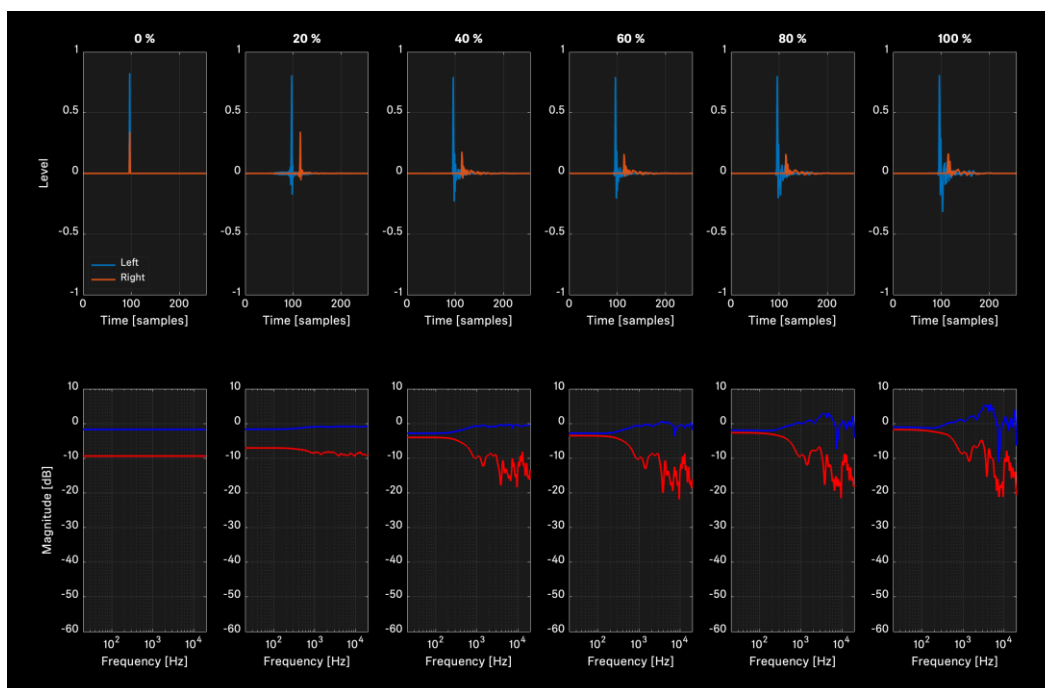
0 %

1
0.5
0
-0.5
-1
Level
Left
Right
0 100 200
Time [samples]

20 %

1
0.5
0
-0.5
-1
0 100 200
Time [samples]

40 %

1
0.5
0
-0.5
-1
0 100 200
Time [samples]

60 %

1
0.5
0
-0.5
-1
0 100 200
Time [samples]

80 %

1
0.5
0
-0.5
-1
0 100 200
Time [samples]

100 %

1
0.5
0
-0.5
-1
0 100 200
Time [samples]

10
0
-10
-20
-30
-40
-50
-60
Magnitude [dB]
$10^2$ $10^3$ $10^4$
Frequency [Hz]

10
0
-10
-20
-30
-40
-50
-60
$10^2$ $10^3$ $10^4$
Frequency [Hz]

10
0
-10
-20
-30
-40
-50
-60
$10^2$ $10^3$ $10^4$
Frequency [Hz]

10
0
-10
-20
-30
-40
-50
-60
$10^2$ $10^3$ $10^4$
Frequency [Hz]

10
0
-10
-20
-30
-40
-50
-60
$10^2$ $10^3$ $10^4$
Frequency [Hz]

10
0
-10
-20
-30
-40
-50
-60
$10^2$ $10^3$ $10^4$
Frequency [Hz]